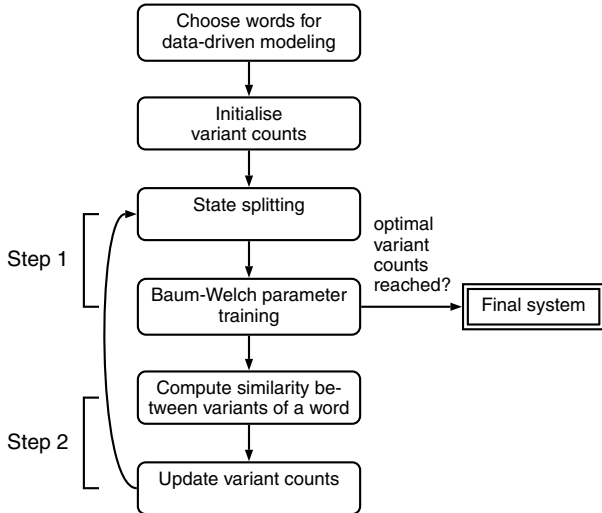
Choose words for data-driven modeling

Initialise variant counts

Step 1

State splitting

optimal variant counts reached?

Baum-Welch parameter training

Final system

Step 2

Compute similarity between variants of a word

Update variant counts